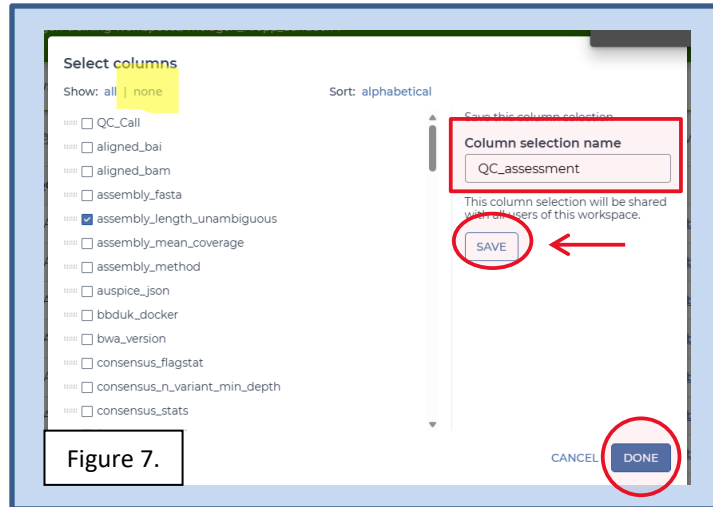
Select columns

Show: all | none

Sort: alphabetical

QC_Call
aligned_bai
aligned_bam
assembly_fasta
assembly_length_unambiguous
assembly_mean_coverage
assembly_method
auspice_json
bbduk_docker
bwa_version
consensus_flagstat
consensus_n_variant_min_depth
consensus_stats

Save this column selection

Column selection name

QC_assessment

This column selection will be shared with all users of this workspace.

SAVE

Figure 7.

CANCEL

DONE